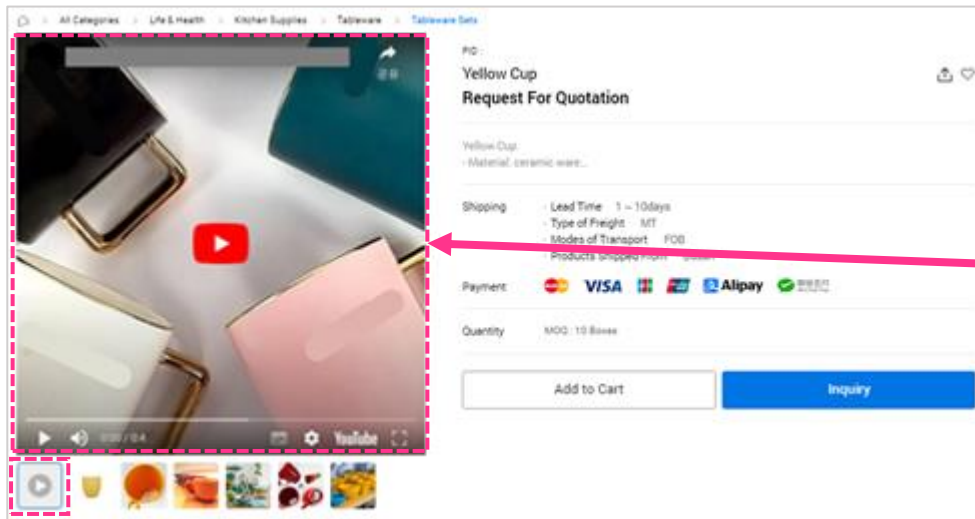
All Categories > Life & Health > Kitchen Supplies > Tableware > Tableware Sets

공유

0:00 / 0:4

YouTube

PID :

Yellow Cup

Request For Quotation

Yellow Cup
- Material: ceramic ware...

Shipping
· Lead Time 1 ~ 10days
· Type of Freight MT
· Modes of Transport FOB
· Products Shipped From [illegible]

Payment VISA Alipay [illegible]

Quantity MOQ : 10 Boxes

Add to Cart

Inquiry